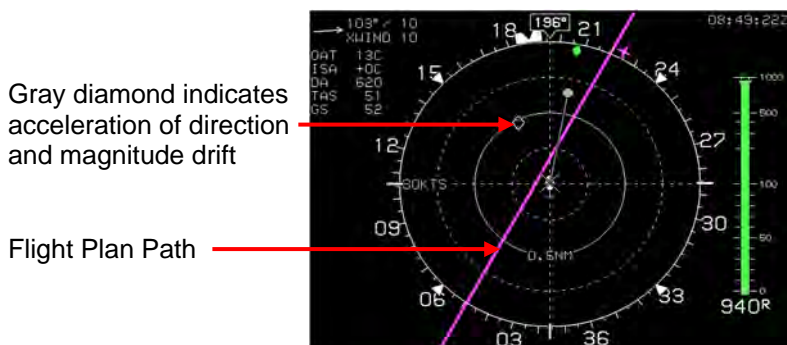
Gray diamond indicates acceleration of direction and magnitude drift

Flight Plan Path

103° 10
XWIND 10
OAT 13C
ISA +0C
DA 620
TAS 51
GS 52

18
196°
21
08:49:22Z
15
24
12
27
30KTS
09
30
0.5NM
06
33
03
36

1000
500
100
50
0
940R